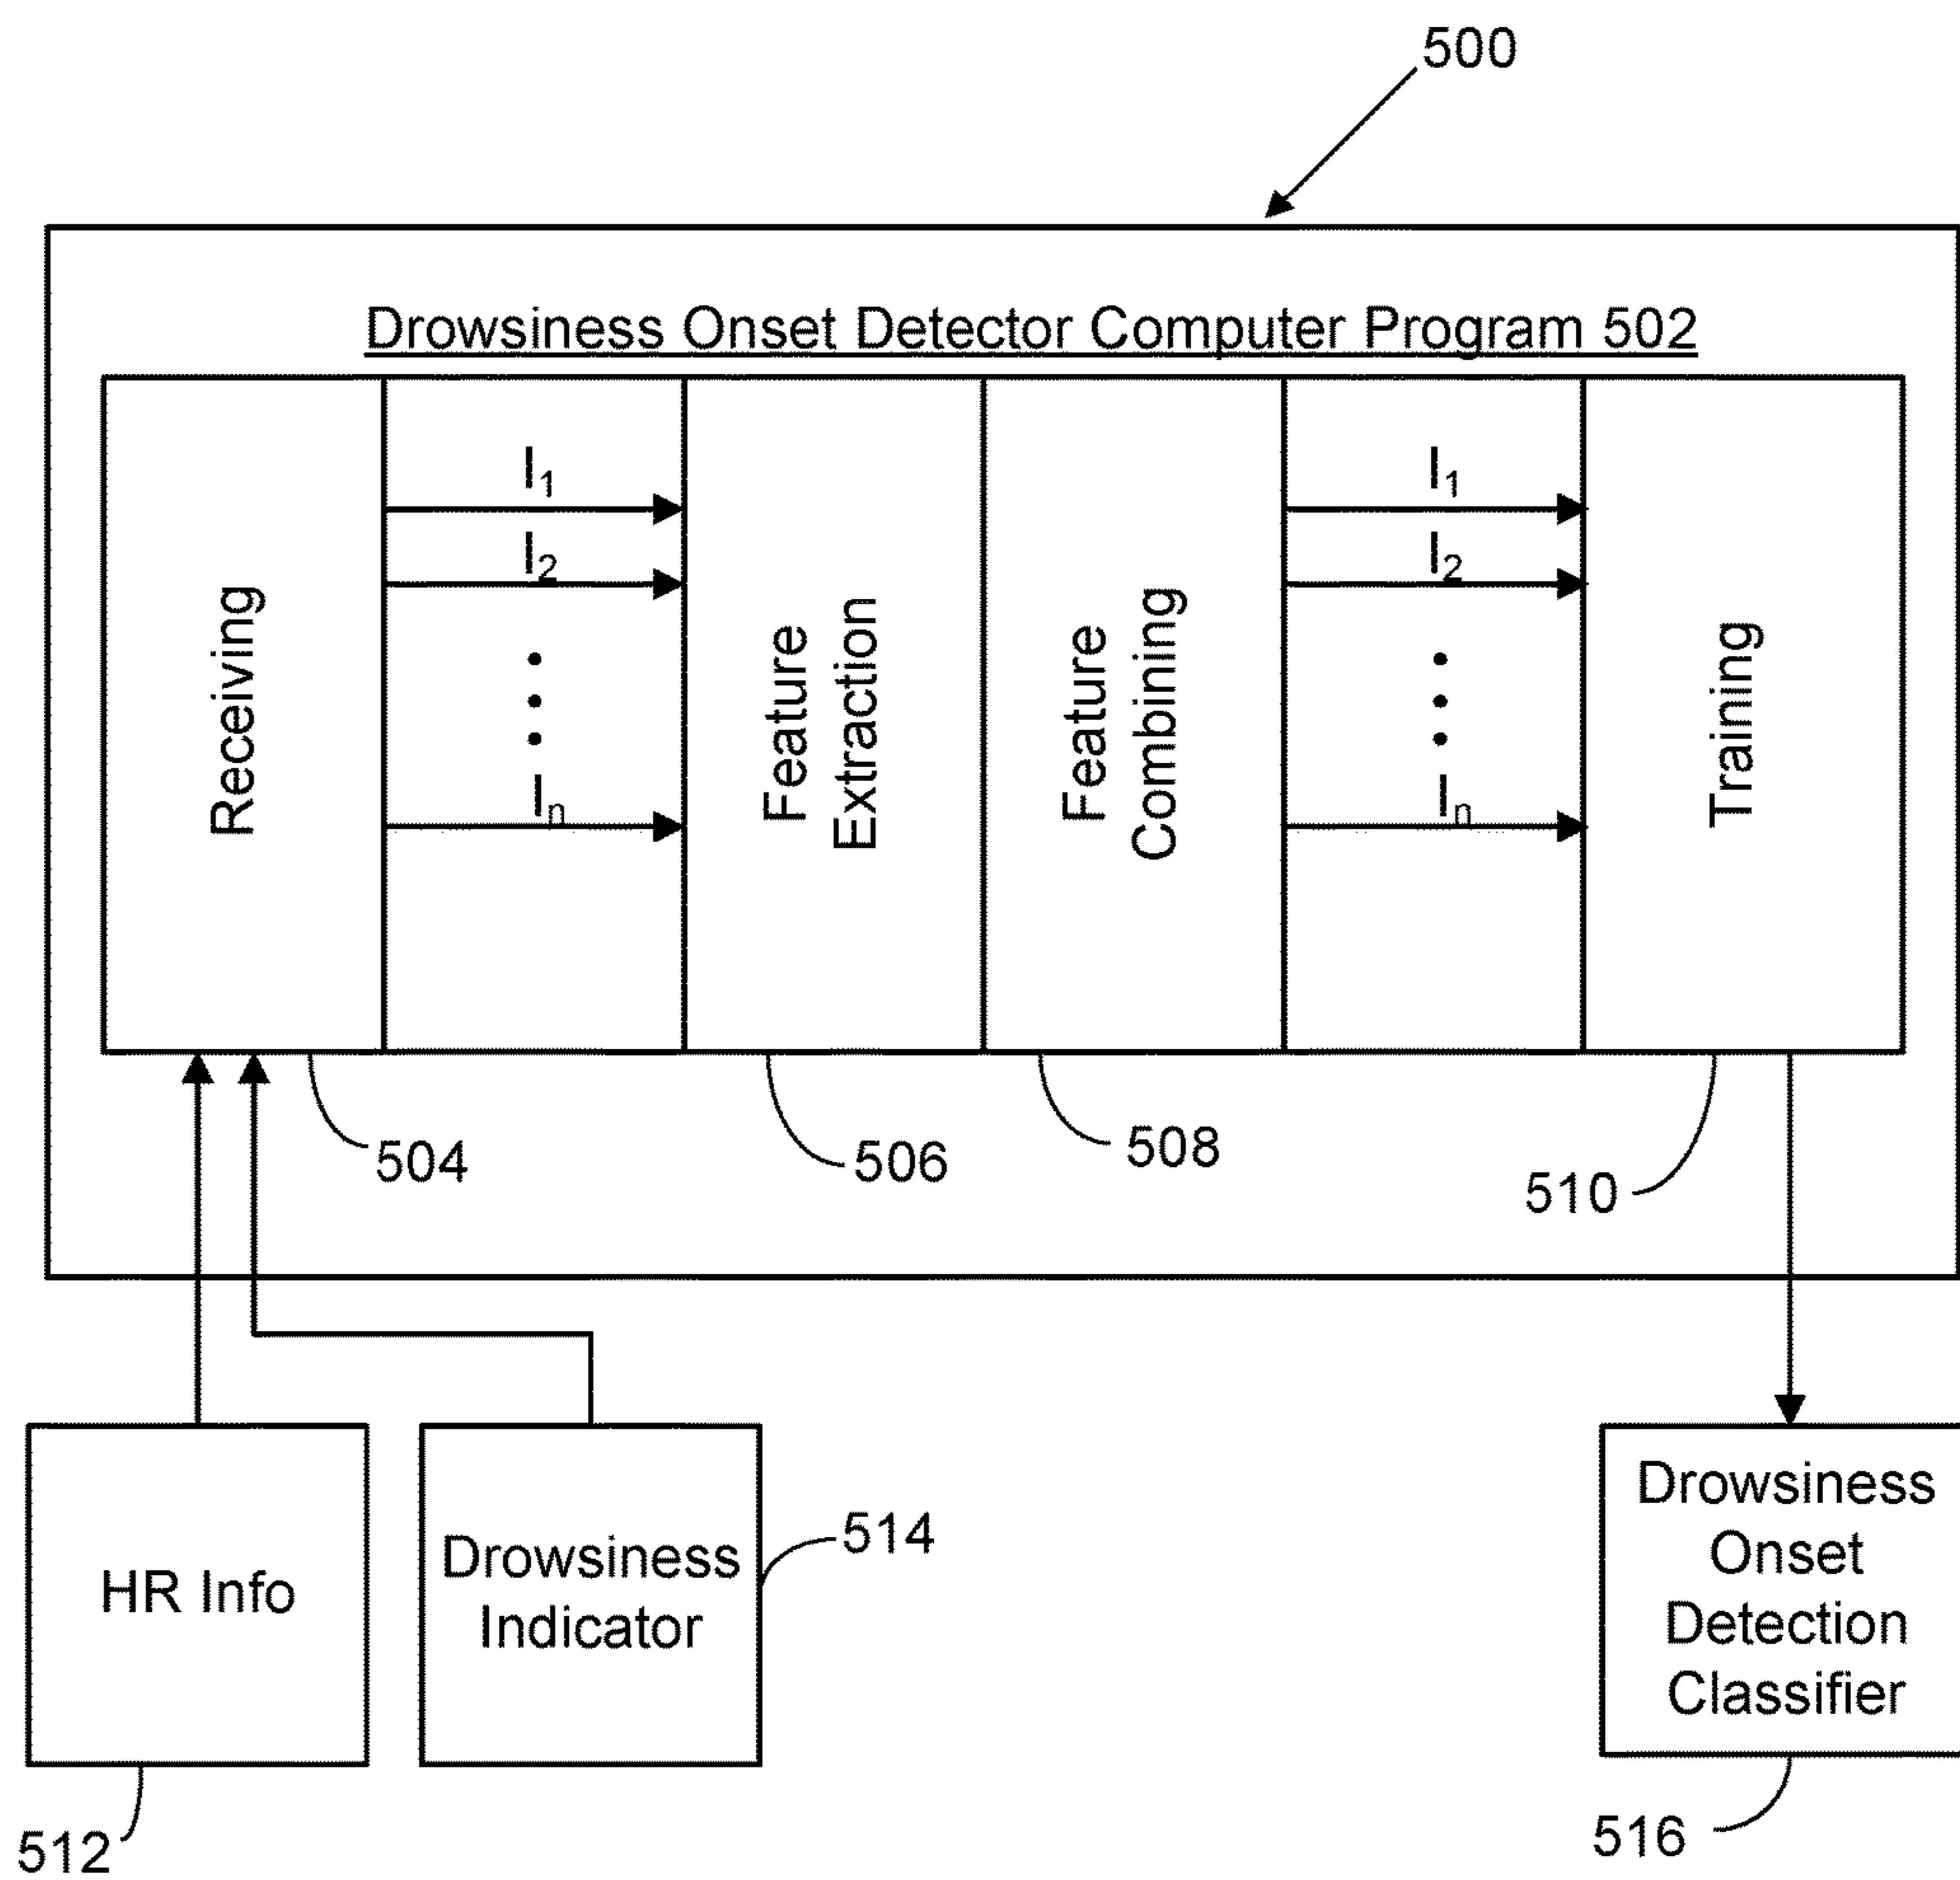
500

Drowsiness Onset Detector Computer Program 502

Receiving

$I_1$
$I_2$
$I_n$

Feature Extraction

Feature Combining

$I_1$
$I_2$
$I_n$

Training

504

506

508

510

HR Info

512

Drowsiness Indicator

514

Drowsiness Onset Detection Classifier

516